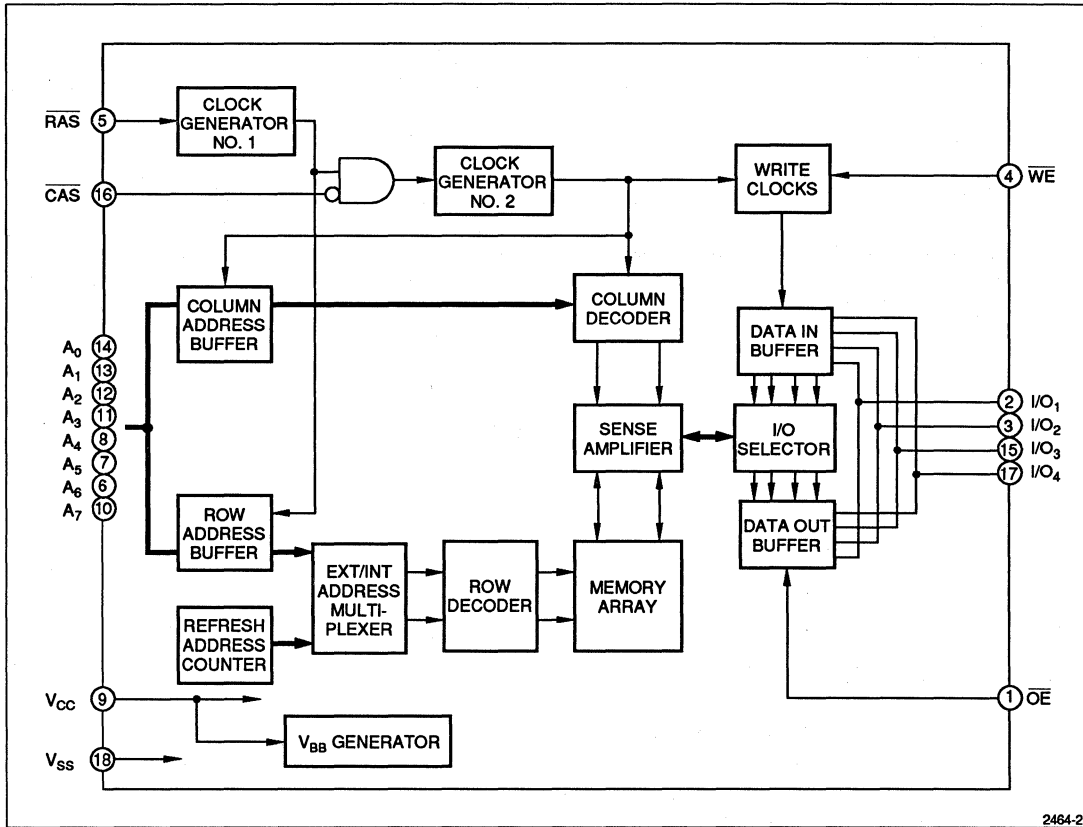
$\overline{RAS}$ 5
CLOCK GENERATOR NO. 1
$\overline{CAS}$ 16
CLOCK GENERATOR NO. 2
WRITE CLOCKS
4 $\overline{WE}$
COLUMN ADDRESS BUFFER
COLUMN DECODER
DATA IN BUFFER
$A_0$ 14
$A_1$ 13
$A_2$ 12
$A_3$ 11
$A_4$ 8
$A_5$ 7
$A_6$ 6
$A_7$ 10
SENSE AMPLIFIER
I/O SELECTOR
2 $I/O_1$
3 $I/O_2$
15 $I/O_3$
17 $I/O_4$
ROW ADDRESS BUFFER
EXT/INT ADDRESS MULTI-PLEXER
ROW DECODER
MEMORY ARRAY
DATA OUT BUFFER
REFRESH ADDRESS COUNTER
$V_{CC}$ 9
1 $\overline{OE}$
$V_{SS}$ 18
$V_{BB}$ GENERATOR
2464-2